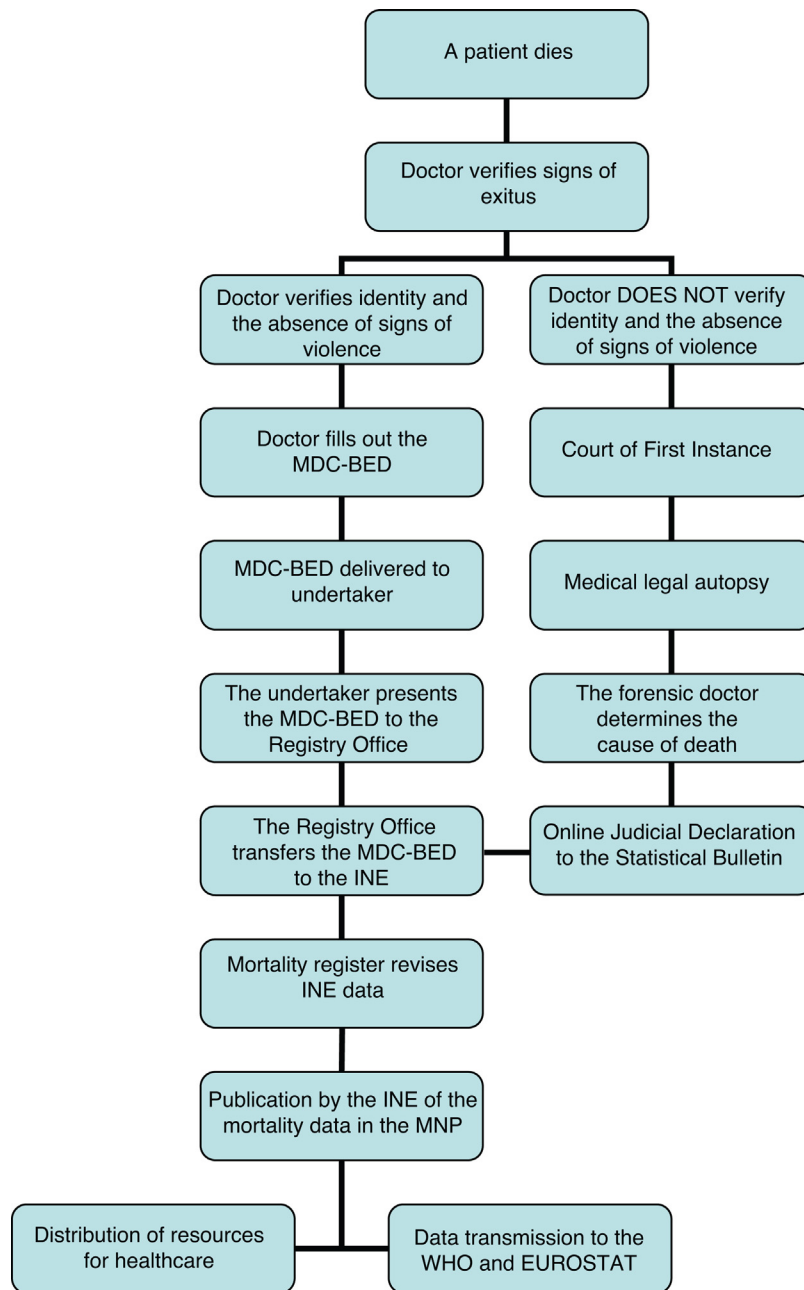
A patient dies

Doctor verifies signs of exitus

Doctor verifies identity and the absence of signs of violence

Doctor fills out the MDC-BED

MDC-BED delivered to undertaker

The undertaker presents the MDC-BED to the Registry Office

The Registry Office transfers the MDC-BED to the INE

Doctor DOES NOT verify identity and the absence of signs of violence

Court of First Instance

Medical legal autopsy

The forensic doctor determines the cause of death

Online Judicial Declaration to the Statistical Bulletin

Mortality register revises INE data

Publication by the INE of the mortality data in the MNP

Distribution of resources for healthcare

Data transmission to the WHO and EUROSTAT